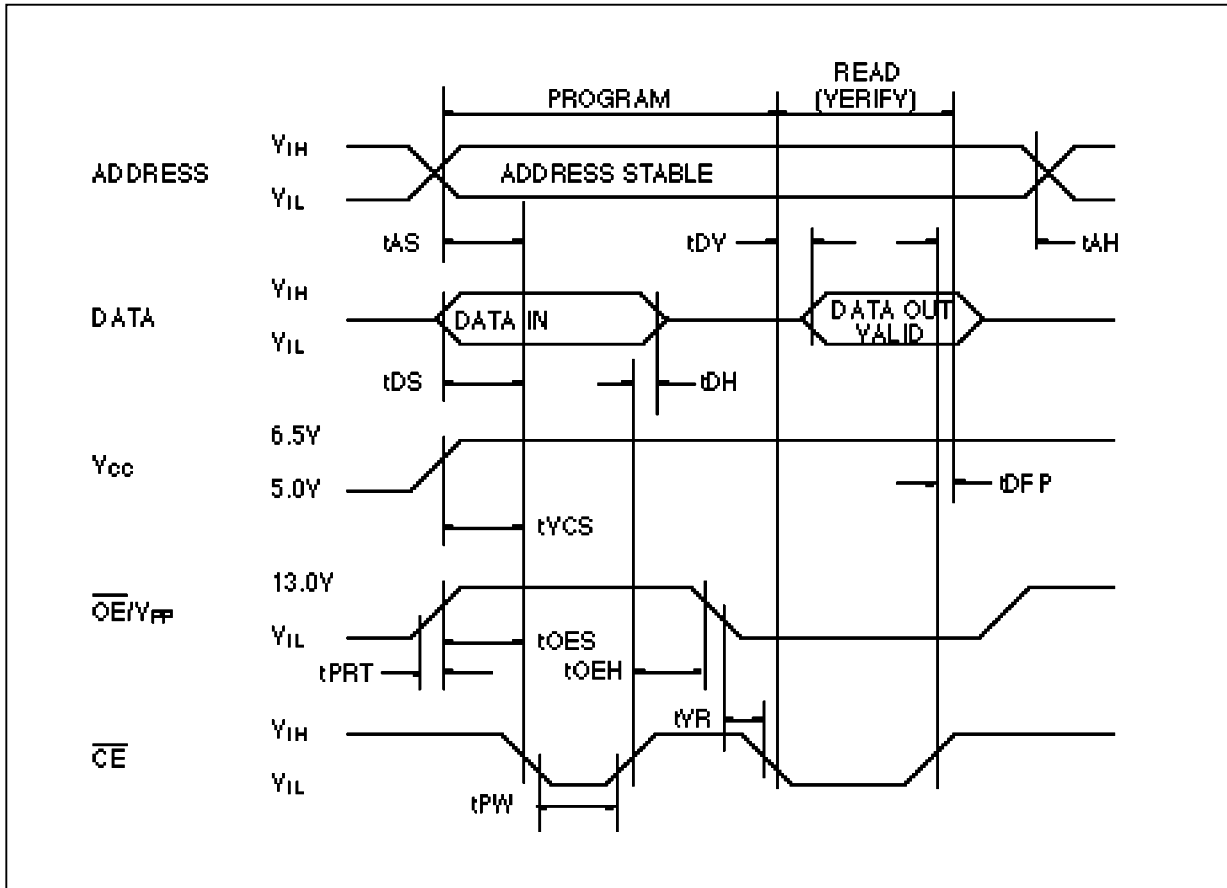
PROGRAM

READ (YERIFY)

ADDRESS

$Y_{IH}$

$Y_{IL}$

ADDRESS STABLE

tAS

tDY

tAH

DATA

$Y_{IH}$

$Y_{IL}$

DATA IN

DATA OUT YALID

tDS

tDH

$Y_{CC}$

6.5Y

5.0Y

tDFP

tYCS

$\overline{OE}/Y_{PP}$

13.0Y

$Y_{IL}$

tOES

tPRT

tOEH

tYR

$\overline{CE}$

$Y_{IH}$

$Y_{IL}$

tPW